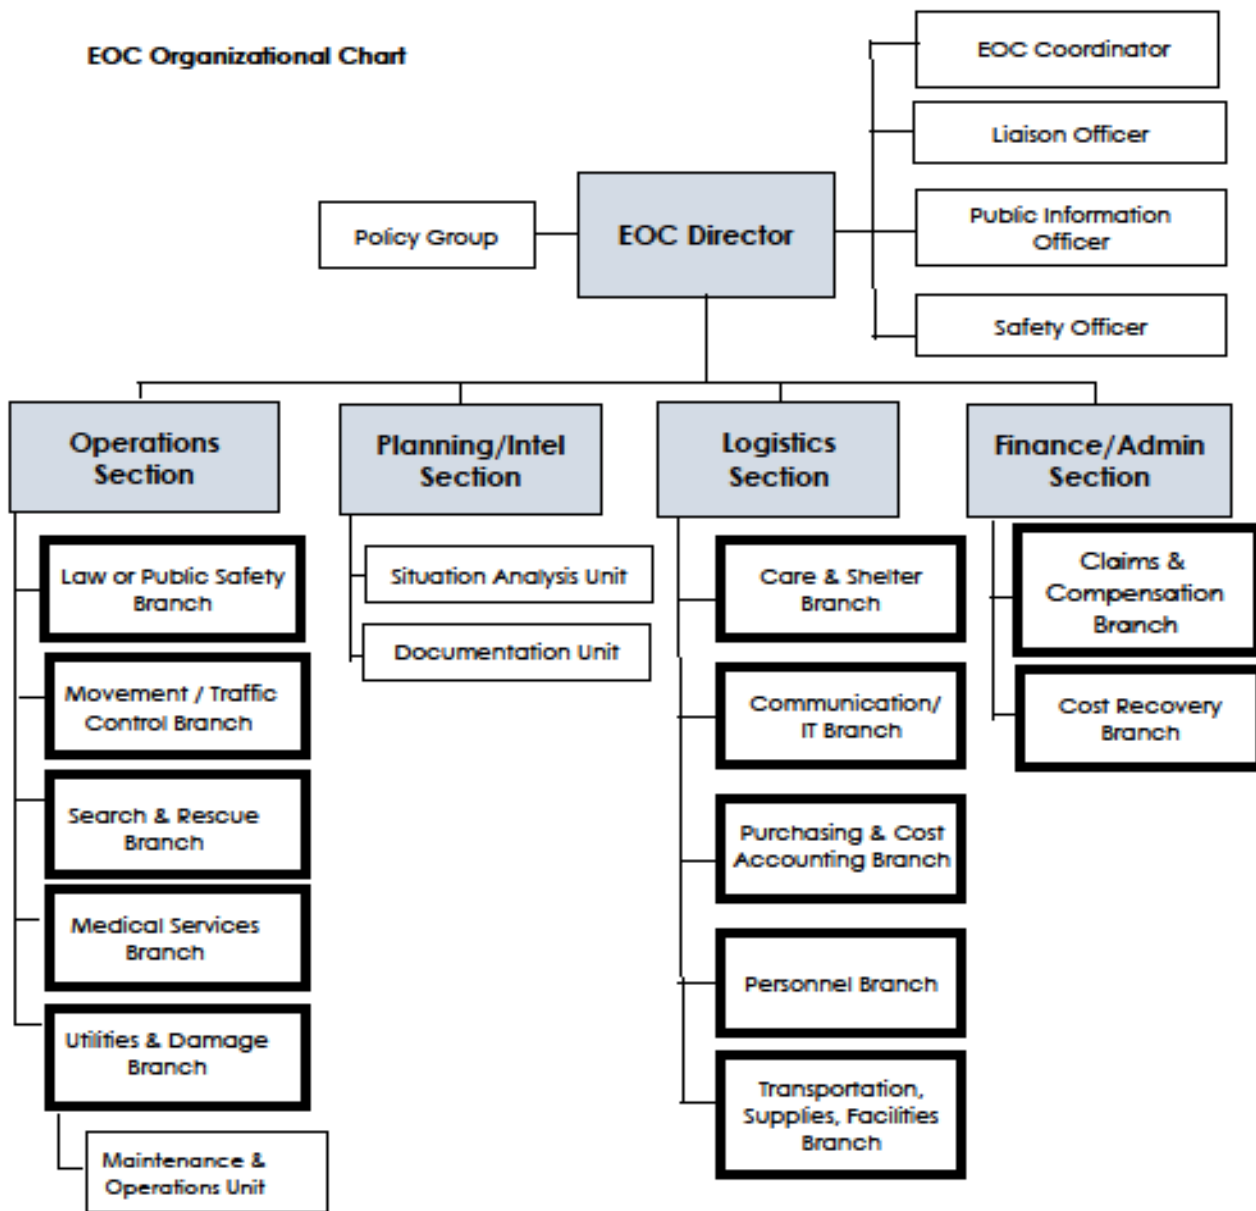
EOC Organizational Chart

EOC Coordinator

Liaison Officer

Public Information Officer

Safety Officer

Policy Group

EOC Director

Operations Section

Planning/Intel Section

Logistics Section

Finance/Admin Section

Law or Public Safety Branch

Movement / Traffic Control Branch

Search & Rescue Branch

Medical Services Branch

Utilities & Damage Branch

Maintenance & Operations Unit

Situation Analysis Unit

Documentation Unit

Care & Shelter Branch

Communication/ IT Branch

Purchasing & Cost Accounting Branch

Personnel Branch

Transportation, Supplies, Facilities Branch

Claims & Compensation Branch

Cost Recovery Branch